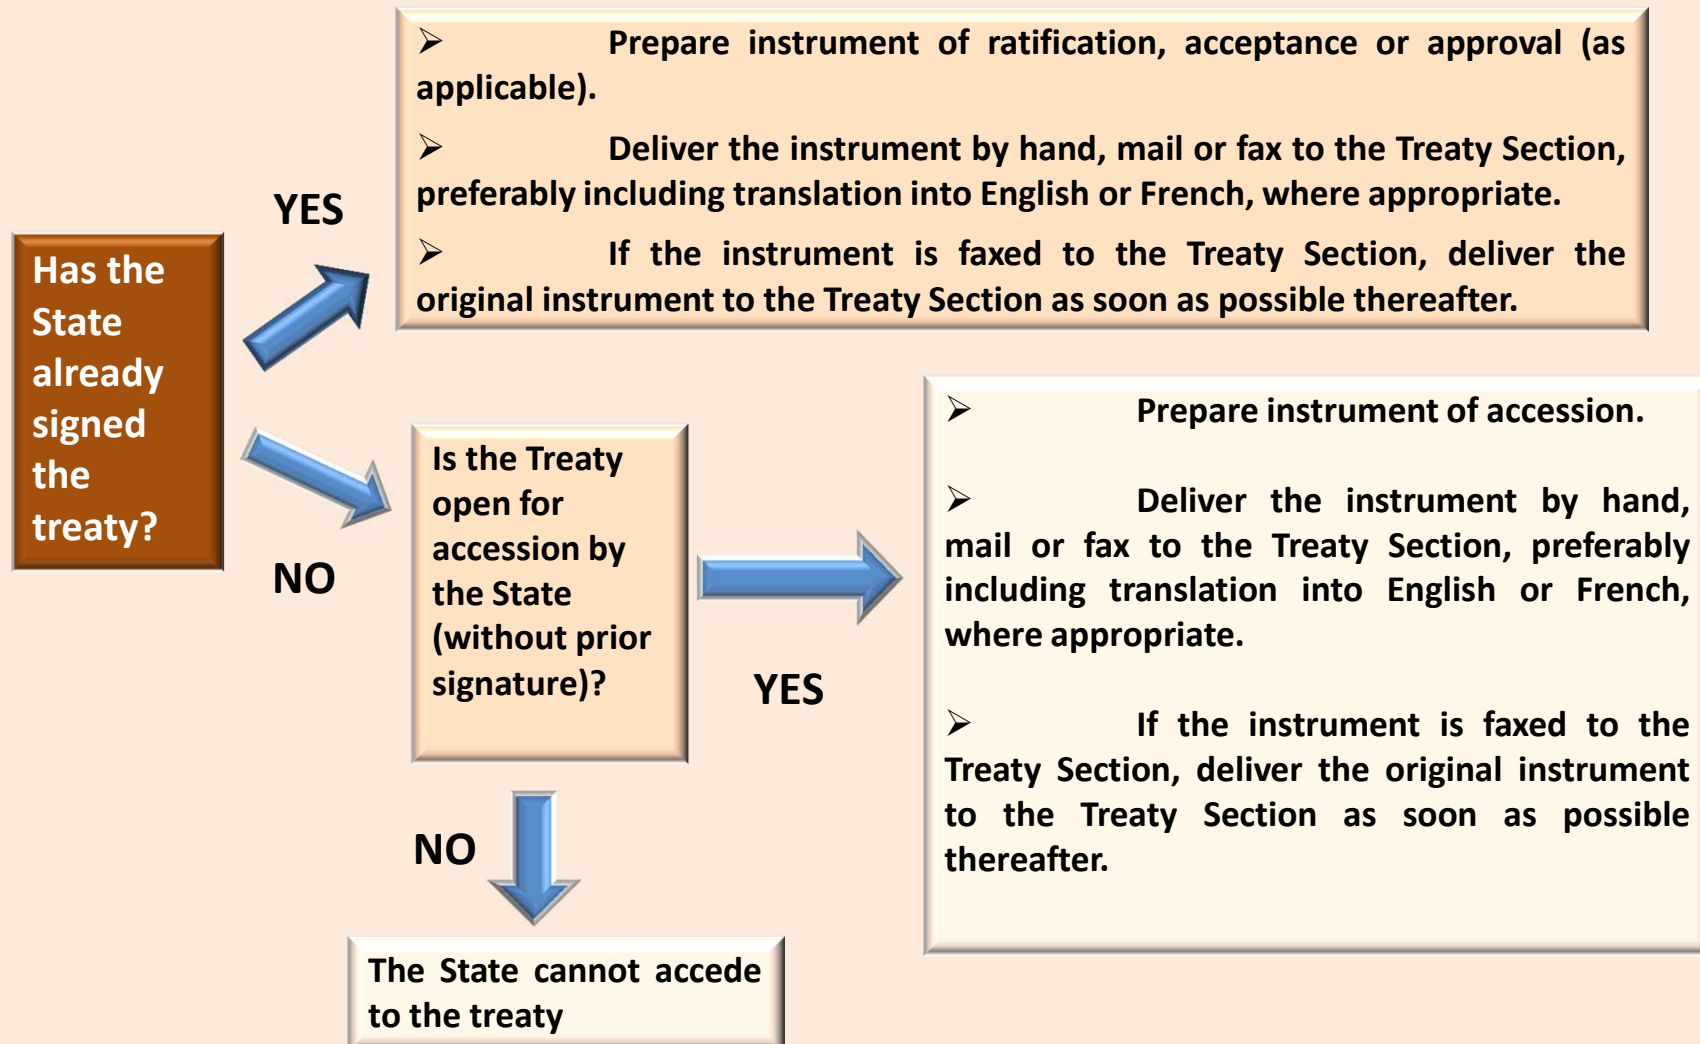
Has the State already signed the treaty?

YES

➢ Prepare instrument of ratification, acceptance or approval (as applicable).

➢ Deliver the instrument by hand, mail or fax to the Treaty Section, preferably including translation into English or French, where appropriate.

➢ If the instrument is faxed to the Treaty Section, deliver the original instrument to the Treaty Section as soon as possible thereafter.

NO

Is the Treaty open for accession by the State (without prior signature)?

YES

➢ Prepare instrument of accession.

➢ Deliver the instrument by hand, mail or fax to the Treaty Section, preferably including translation into English or French, where appropriate.

➢ If the instrument is faxed to the Treaty Section, deliver the original instrument to the Treaty Section as soon as possible thereafter.

NO

The State cannot accede to the treaty